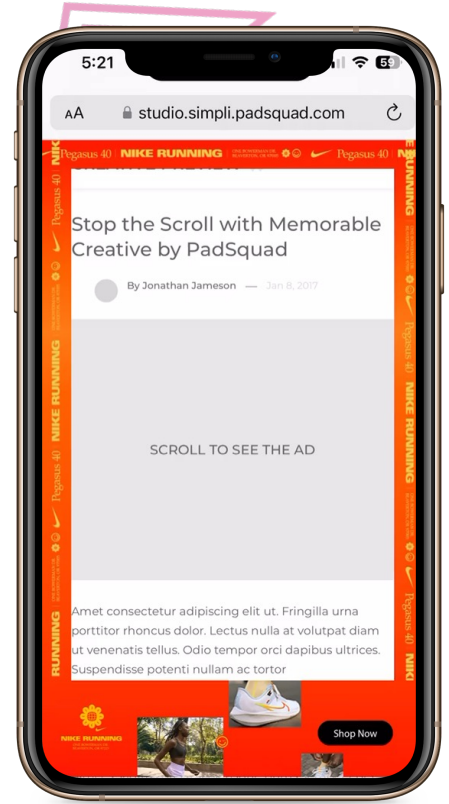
5:21

59

AA studio.simpli.padsquad.com

Pegasus 40 NIKE RUNNING Pegasus 40

Stop the Scroll with Memorable Creative by PadSquad

By Jonathan Jameson — Jan 8, 2017

SCROLL TO SEE THE AD

Amet consectetur adipiscing elit ut. Fringilla urna porttitor rhoncus dolor. Lectus nulla at volutpat diam ut venenatis tellus. Odio tempor orci dapibus ultrices. Suspendisse potenti nullam ac tortor

NIKE RUNNING Pegasus 40 NIKE RUNNING Pegasus 40 NIKE RUNNING

NIKE RUNNING

Shop Now